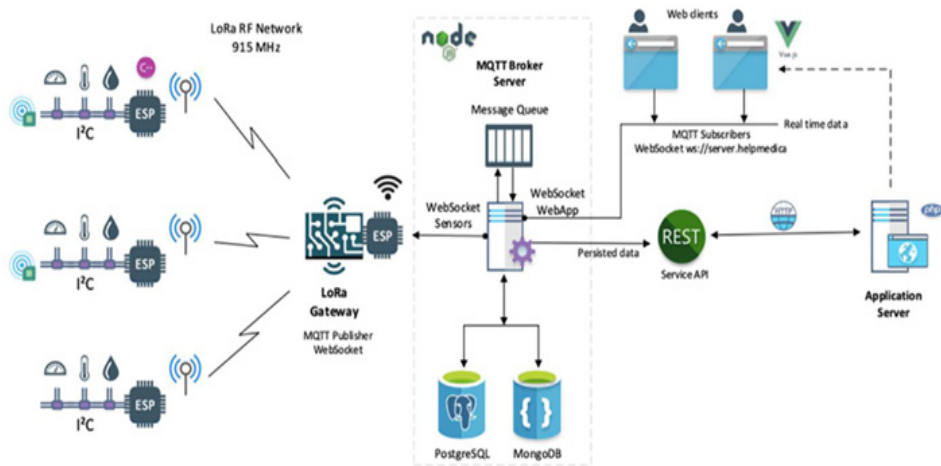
LoRa RF Network
915 MHz

$I^2C$ ESP

$I^2C$ ESP

$I^2C$ ESP

ESP

LoRa Gateway

MQTT Publisher
WebSocket

node

MQTT Broker Server

Message Queue

WebSocket Sensors

WebSocket WebApp

PostgreSQL

MongoDB

Web clients

Vue.js

MQTT Subscribers
WebSocket ws://server.helpmedica

Real time data

REST

Service API

Persisted data

HTTP

php

Application Server